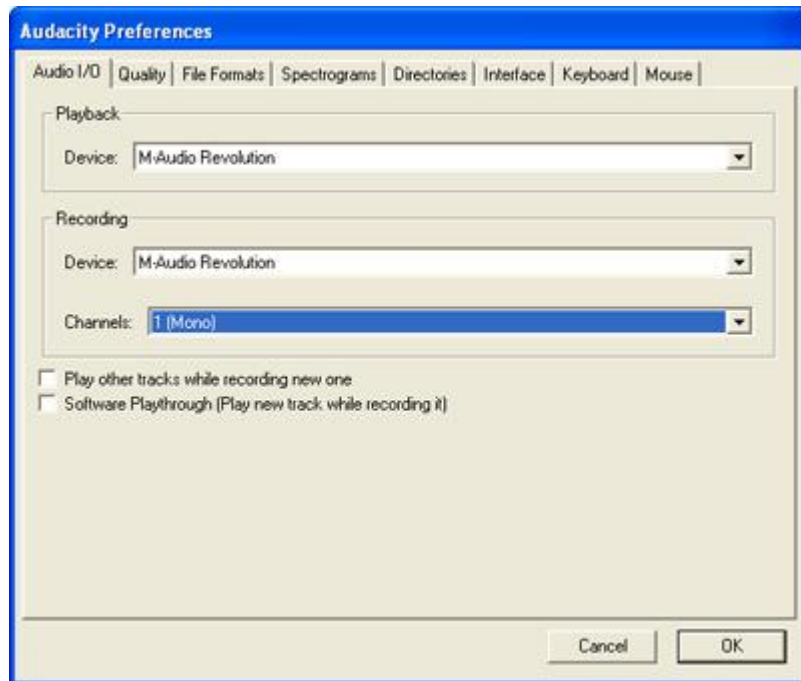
Audacity Preferences

Audio I/O | Quality | File Formats | Spectrograms | Directories | Interface | Keyboard | Mouse

Playback

Device: M-Audio Revolution

Recording

Device: M-Audio Revolution

Channels: 1 (Mono)

Play other tracks while recording new one
Software Playthrough (Play new track while recording it)

Cancel OK